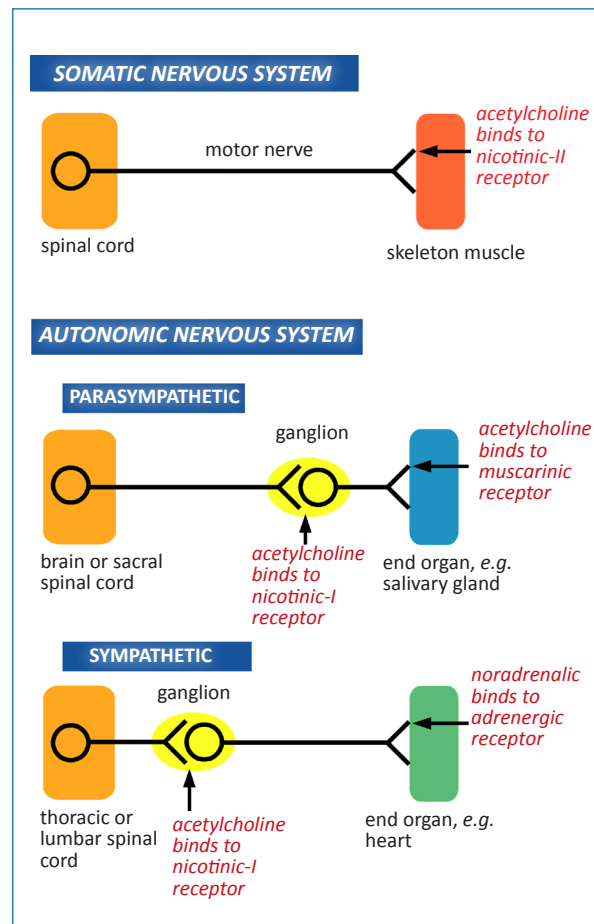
SOMATIC NERVOUS SYSTEM

motor nerve

acetylcholine binds to nicotinic-II receptor

spinal cord

skeleton muscle

AUTONOMIC NERVOUS SYSTEM

PARASYMPATHETIC

ganglion

acetylcholine binds to muscarinic receptor

brain or sacral spinal cord

acetylcholine binds to nicotinic-I receptor

end organ, e.g. salivary gland

SYMPATHETIC

ganglion

noradrenalic binds to adrenergic receptor

thoracic or lumbar spinal cord

acetylcholine binds to nicotinic-I receptor

end organ, e.g. heart